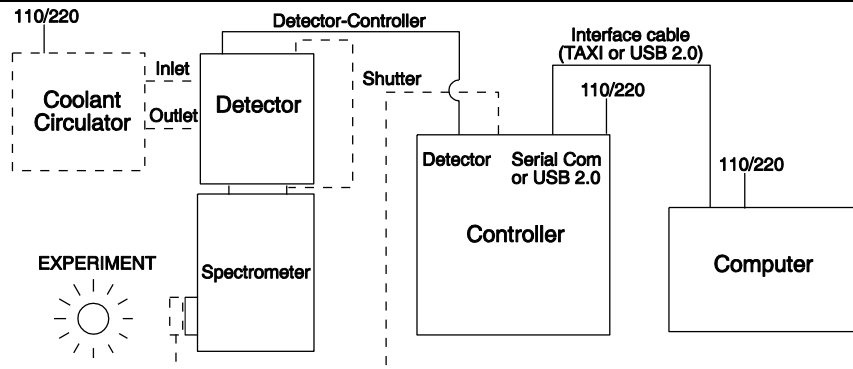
110/220

Coolant Circulator

Inlet

Outlet

Detector-Controller

Detector

Shutter

Interface cable (TAXI or USB 2.0)

110/220

Detector

Serial Com or USB 2.0

Controller

110/220

Computer

EXPERIMENT

Spectrometer